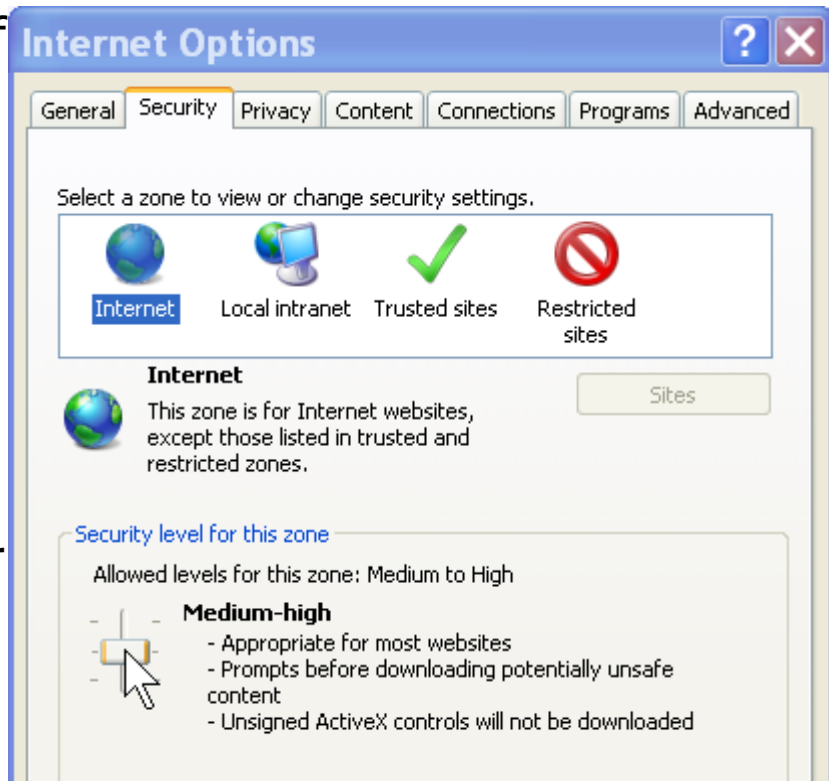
Internet Options

?

General | Security | Privacy | Content | Connections | Programs | Advanced

Select a zone to view or change security settings.

Internet
Local intranet
Trusted sites
Restricted sites

Internet
This zone is for Internet websites, except those listed in trusted and restricted zones.

Sites

Security level for this zone

Allowed levels for this zone: Medium to High

Medium-high
- Appropriate for most websites
- Prompts before downloading potentially unsafe content
- Unsigned ActiveX controls will not be downloaded